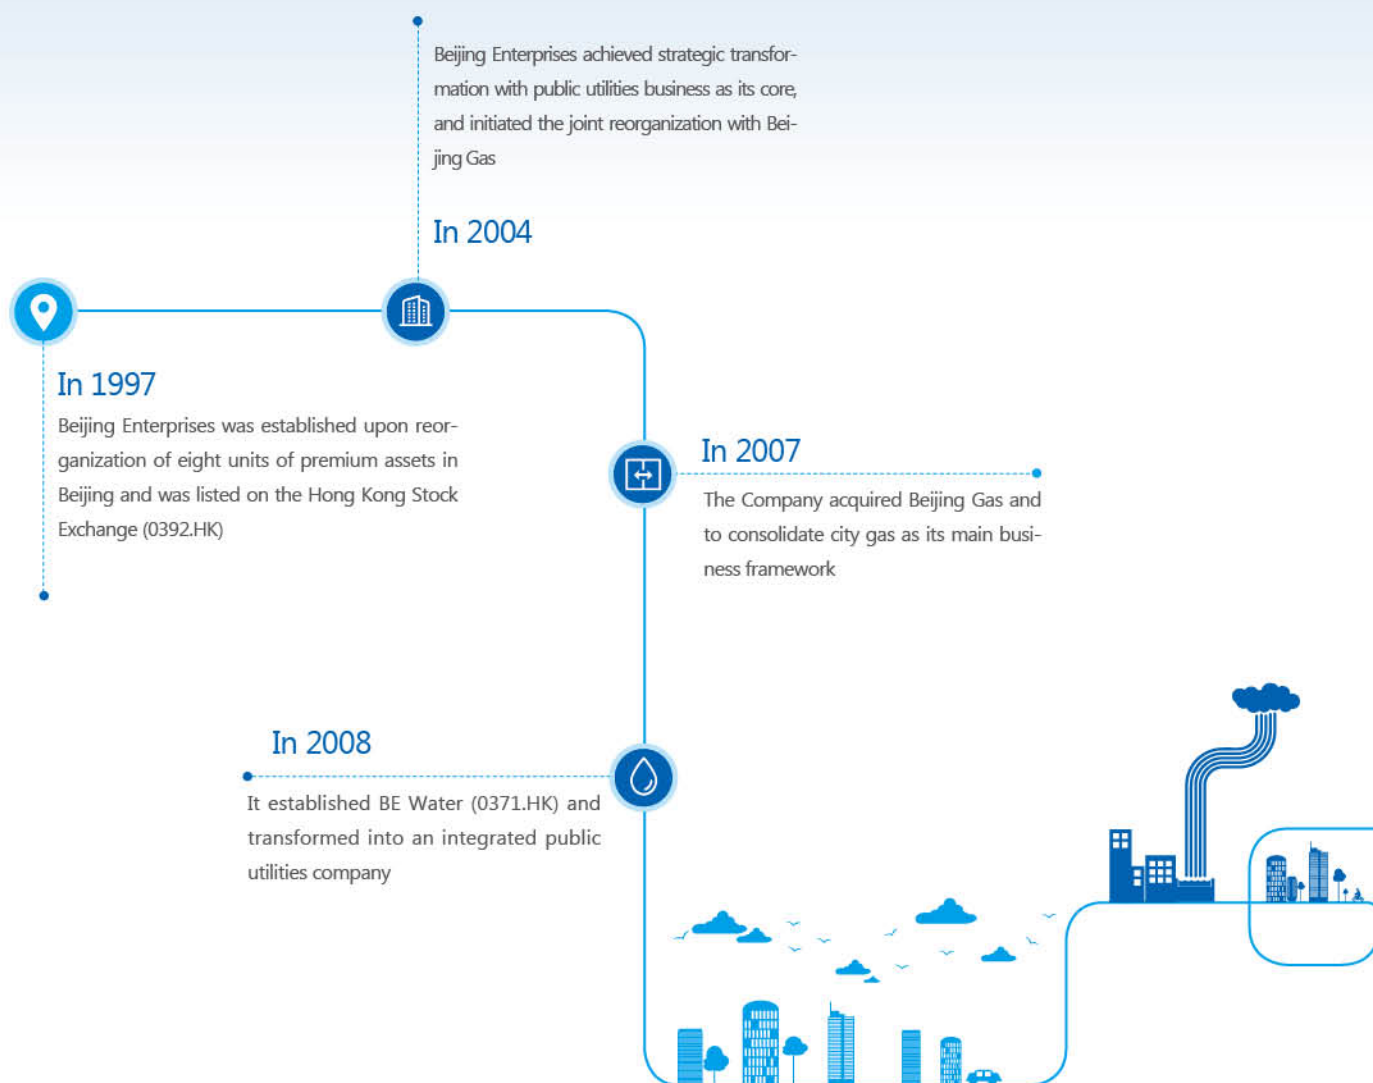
Beijing Enterprises achieved strategic transformation with public utilities business as its core, and initiated the joint reorganization with Beijing Gas

In 2004

In 1997

Beijing Enterprises was established upon reorganization of eight units of premium assets in Beijing and was listed on the Hong Kong Stock Exchange (0392.HK)

In 2007

The Company acquired Beijing Gas and to consolidate city gas as its main business framework

In 2008

It established BE Water (0371.HK) and transformed into an integrated public utilities company